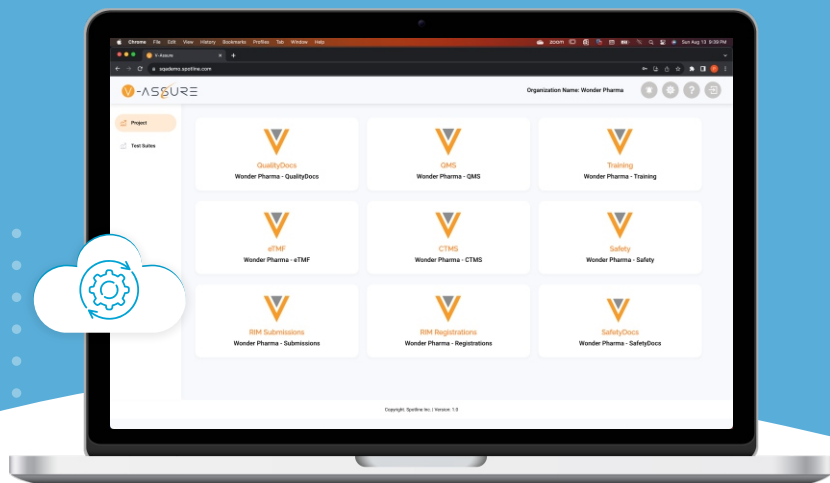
Chrome File Edit View History Bookmarks Profiles Tab Window Help

Sun Aug 13 9:30 PM

V-Assure

sqademo.spotline.com

V-ASSURE

Organization Name: Wonder Pharma

Project

Test Suites

QualityDocs
Wonder Pharma - QualityDocs

QMS
Wonder Pharma - QMS

Training
Wonder Pharma - Training

eTMF
Wonder Pharma - eTMF

CTMS
Wonder Pharma - CTMS

Safety
Wonder Pharma - Safety

RIM Submissions
Wonder Pharma - Submissions

RIM Registrations
Wonder Pharma - Registrations

SafetyDocs
Wonder Pharma - SafetyDocs

Copyright: Spotline Inc. | Version: 1.0